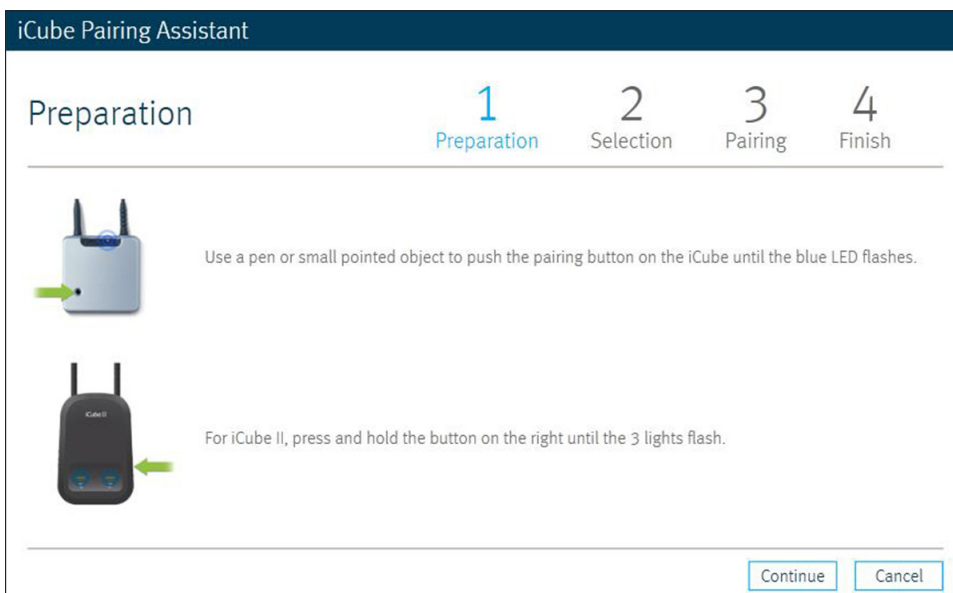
iCube Pairing Assistant

Preparation

1
Preparation

2
Selection

3
Pairing

4
Finish

Use a pen or small pointed object to push the pairing button on the iCube until the blue LED flashes.

iCube II

For iCube II, press and hold the button on the right until the 3 lights flash.

Continue

Cancel